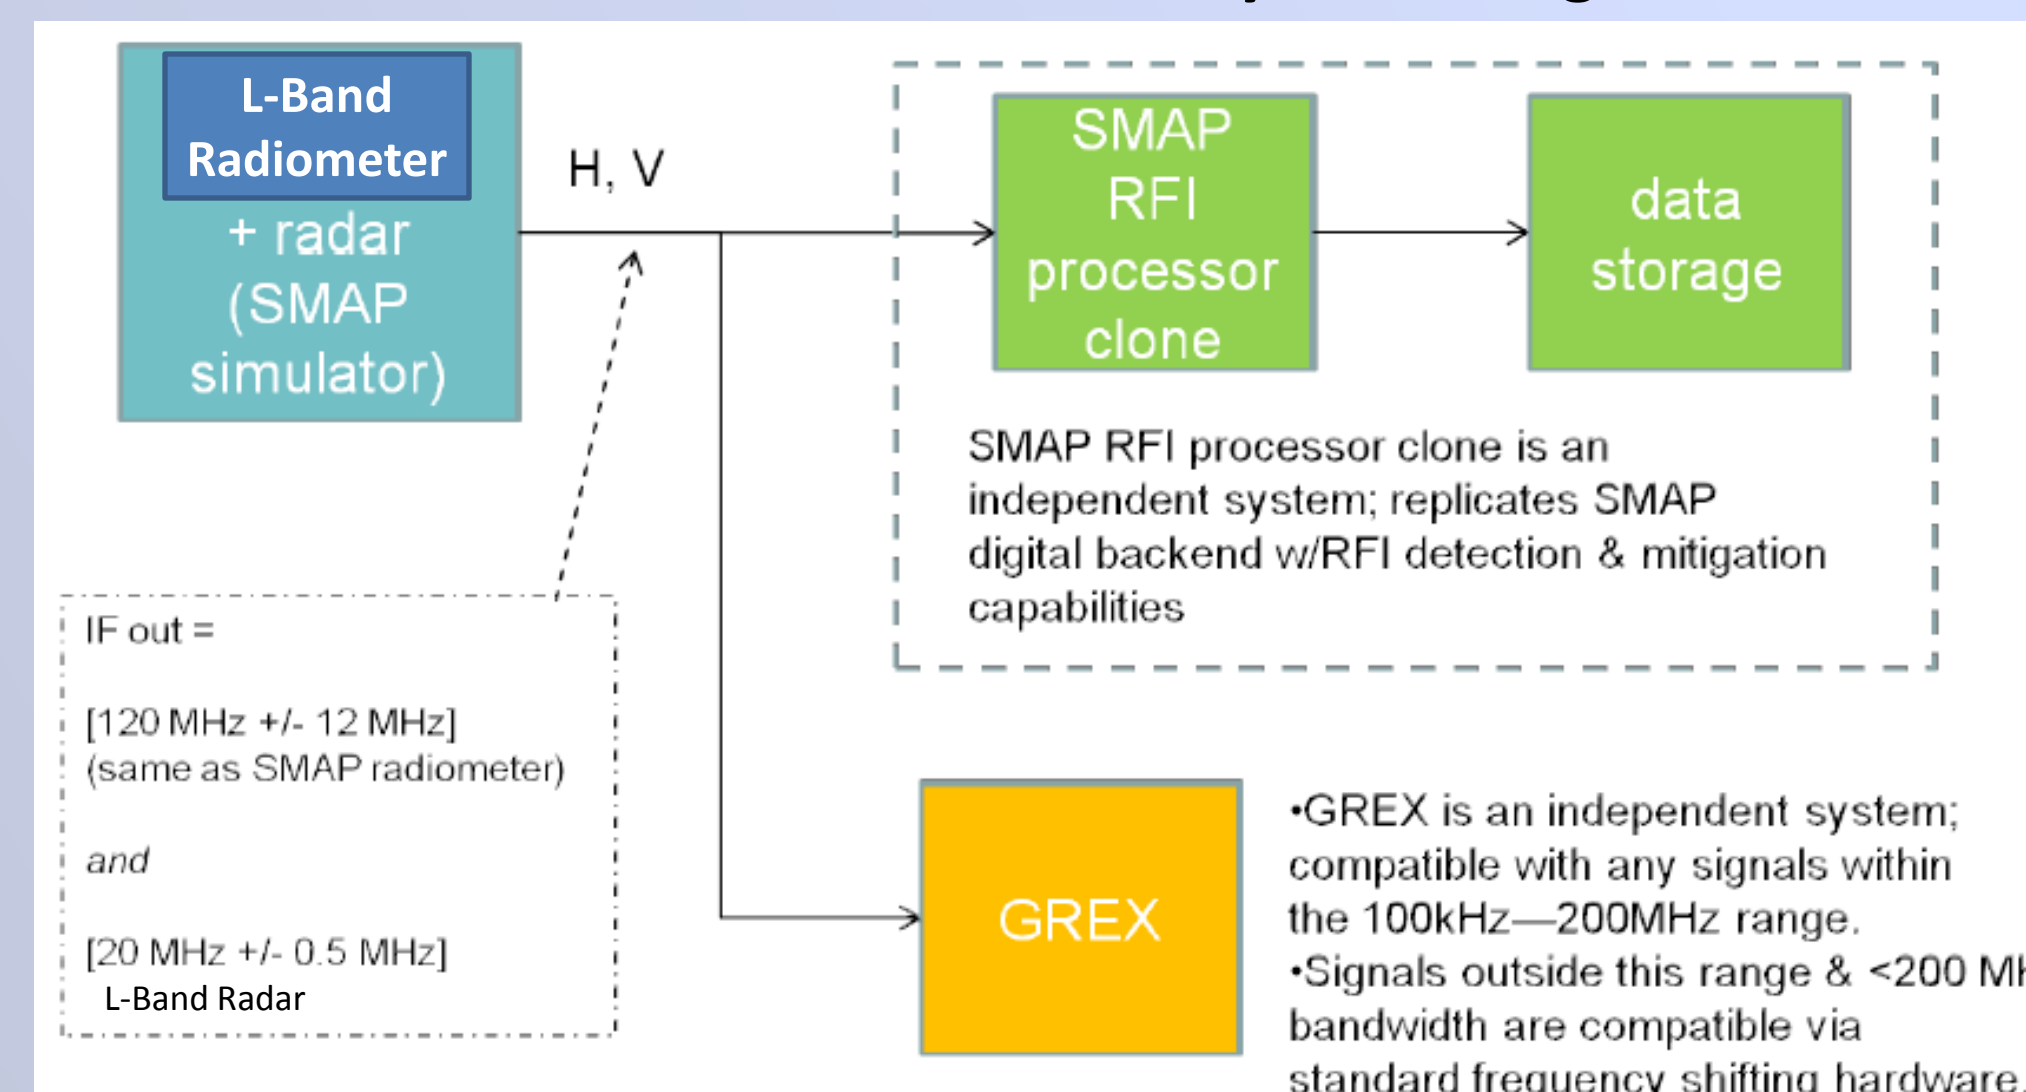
L-Band Radiometer

+ radar (SMAP simulator)

H, V

SMAP RFI processor clone

data storage

SMAP RFI processor clone is an independent system; replicates SMAP digital backend w/RFI detection & mitigation capabilities

IF out =

[120 MHz +/- 12 MHz] (same as SMAP radiometer)

*and*

[20 MHz +/- 0.5 MHz]
L-Band Radar

GREX

•GREX is an independent system; compatible with any signals within the 100kHz—200MHz range.
•Signals outside this range & <200 M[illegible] bandwidth are compatible via standard frequency shifting hardware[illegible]